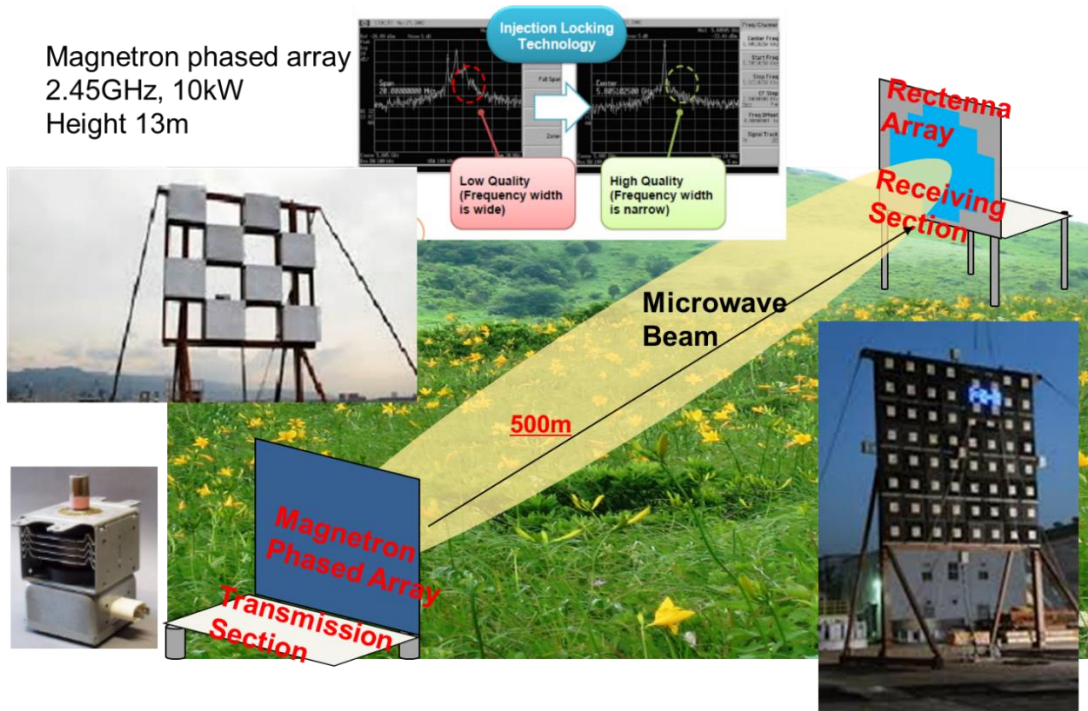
Magnetron phased array
2.45GHz, 10kW
Height 13m

Injection Locking Technology

Low Quality (Frequency width is wide)

High Quality (Frequency width is narrow)

Rectenna Array

Receiving Section

Microwave Beam

500m

Magnetron Phased Array

Transmission Section